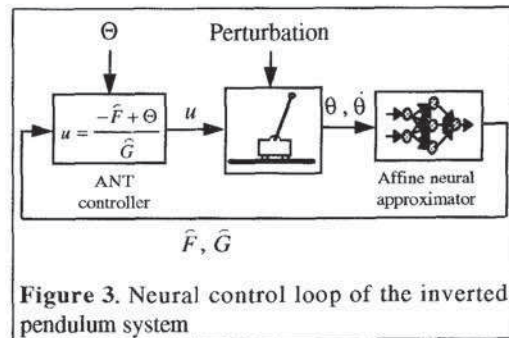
$\Theta$

Perturbation

$u = \frac{-\widehat{F} + \Theta}{\widehat{G}}$

$u$

$\theta, \dot{\theta}$

ANT controller

Affine neural approximator

$\widehat{F}, \widehat{G}$

**Figure 3**. Neural control loop of the inverted pendulum system